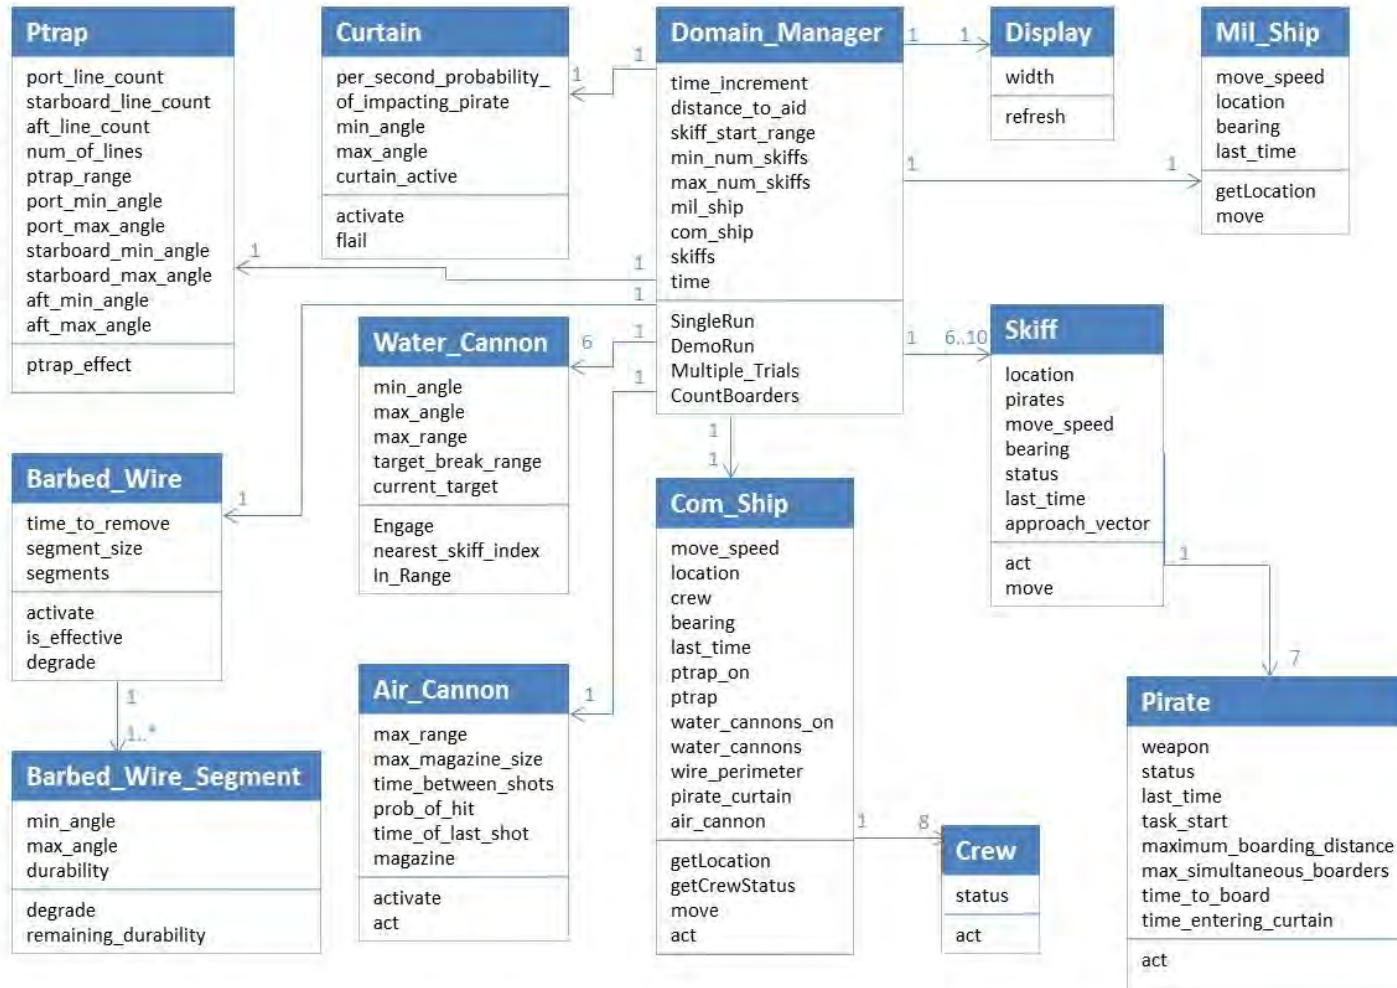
Ptrap
port_line_count
starboard_line_count
aft_line_count
num_of_lines
ptrap_range
port_min_angle
port_max_angle
starboard_min_angle
starboard_max_angle
aft_min_angle
aft_max_angle
ptrap_effect

Curtain
per_second_probability_of_impacting_pirate
min_angle
max_angle
curtain_active
activate
flail

Domain_Manager
time_increment
distance_to_aid
skiff_start_range
min_num_skiffs
max_num_skiffs
mil_ship
com_ship
skiffs
time
SingleRun
DemoRun
Multiple_Trials
CountBoarders

Display
width
refresh

Mil_Ship
move_speed
location
bearing
last_time
getLocation
move

1
1
1
1
1
1
1
1
1
1
1
1
6
1
6..10

Water_Cannon
min_angle
max_angle
max_range
target_break_range
current_target
Engage
nearest_skiff_index
In_Range

Skiff
location
pirates
move_speed
bearing
status
last_time
approach_vector
act
move

Barbed_Wire
time_to_remove
segment_size
segments
activate
is_effective
degrade

1
1
1
1..*
1
7

Com_Ship
move_speed
location
crew
bearing
last_time
ptrap_on
ptrap
water_cannons_on
water_cannons
wire_perimeter
pirate_curtain
air_cannon
getLocation
getCrewStatus
move
act

Air_Cannon
max_range
max_magazine_size
time_between_shots
prob_of_hit
time_of_last_shot
magazine
activate
act

Barbed_Wire_Segment
min_angle
max_angle
durability
degrade
remaining_durability

1
8

Crew
status
act

Pirate
weapon
status
last_time
task_start
maximum_boarding_distance
max_simultaneous_boarders
time_to_board
time_entering_curtain
act